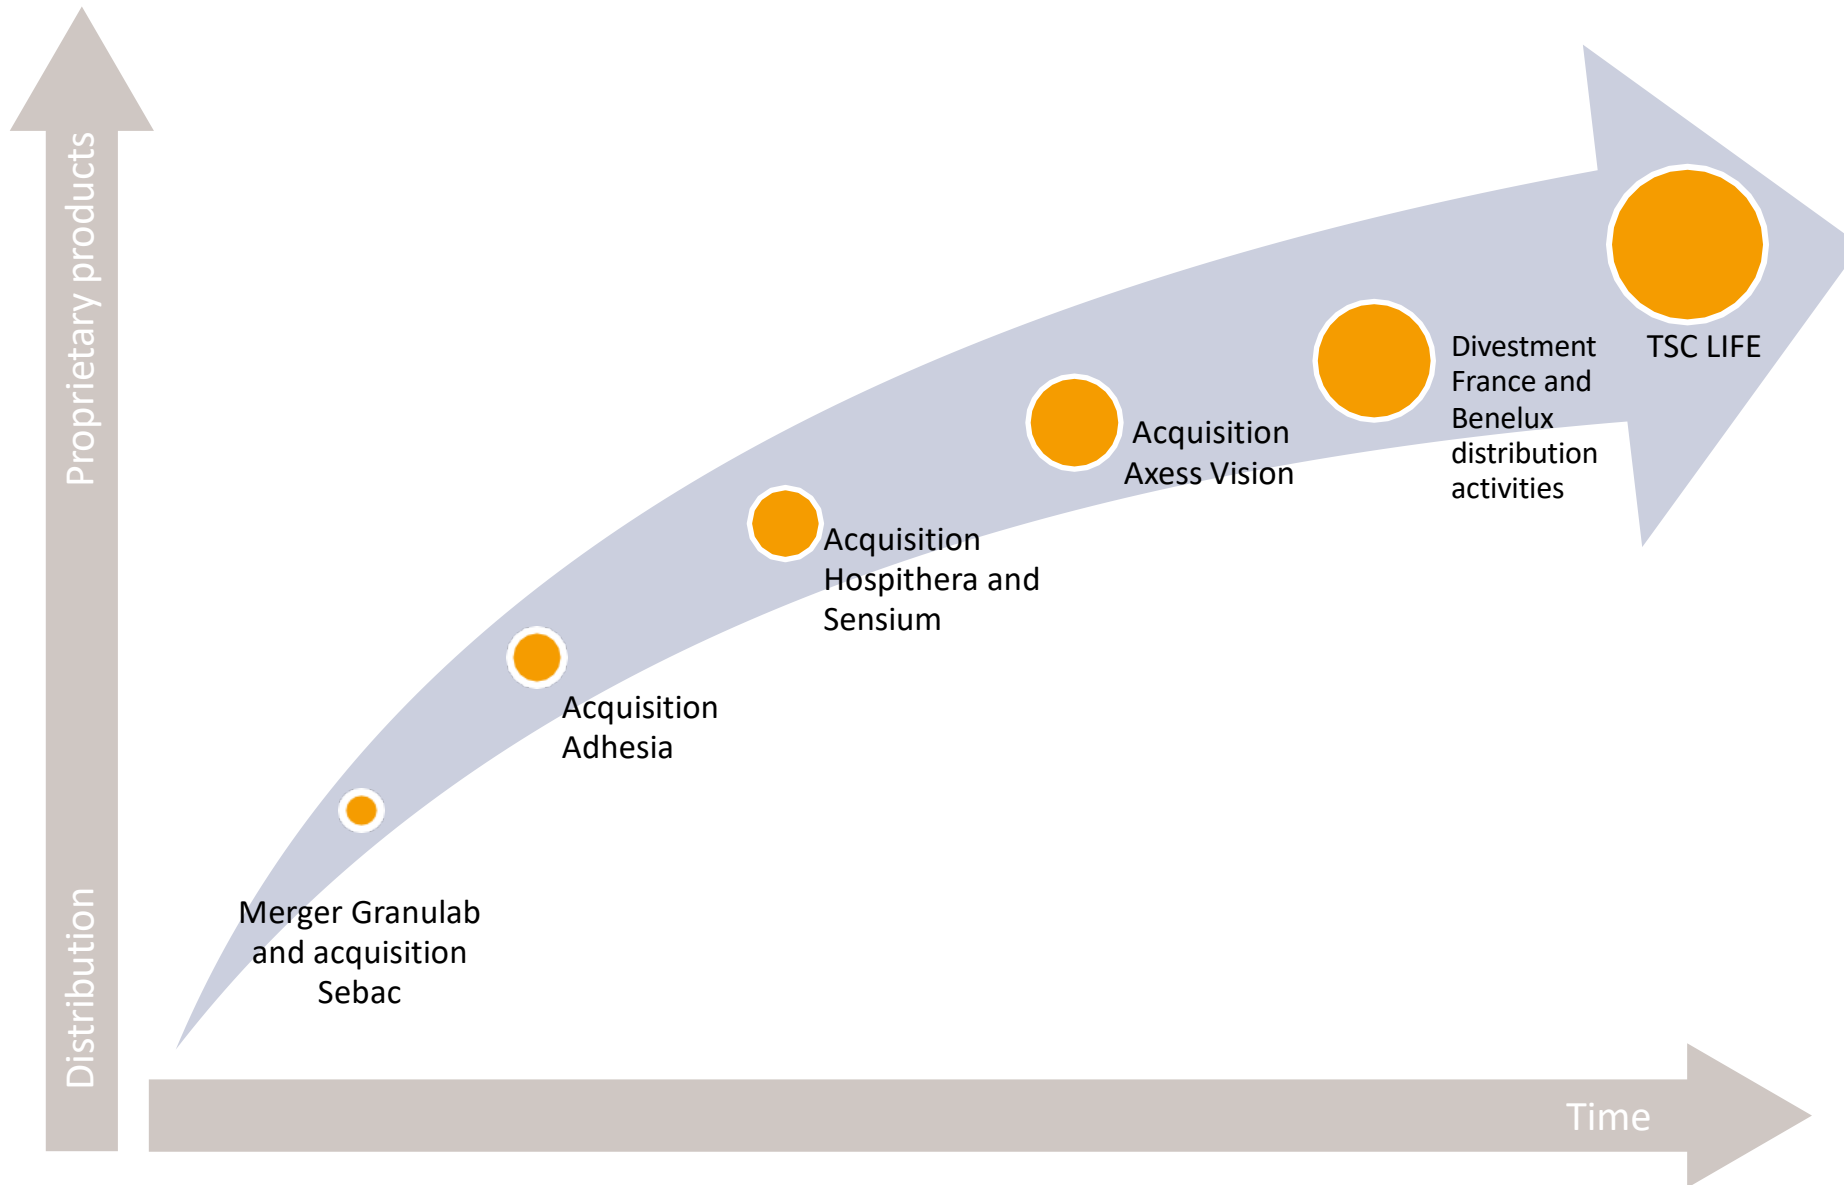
Proprietary products

Distribution

TSC LIFE

Divestment France and Benelux distribution activities

Acquisition Axess Vision

Acquisition Hospithera and Sensium

Acquisition Adhesia

Merger Granulab and acquisition Sebac

Time